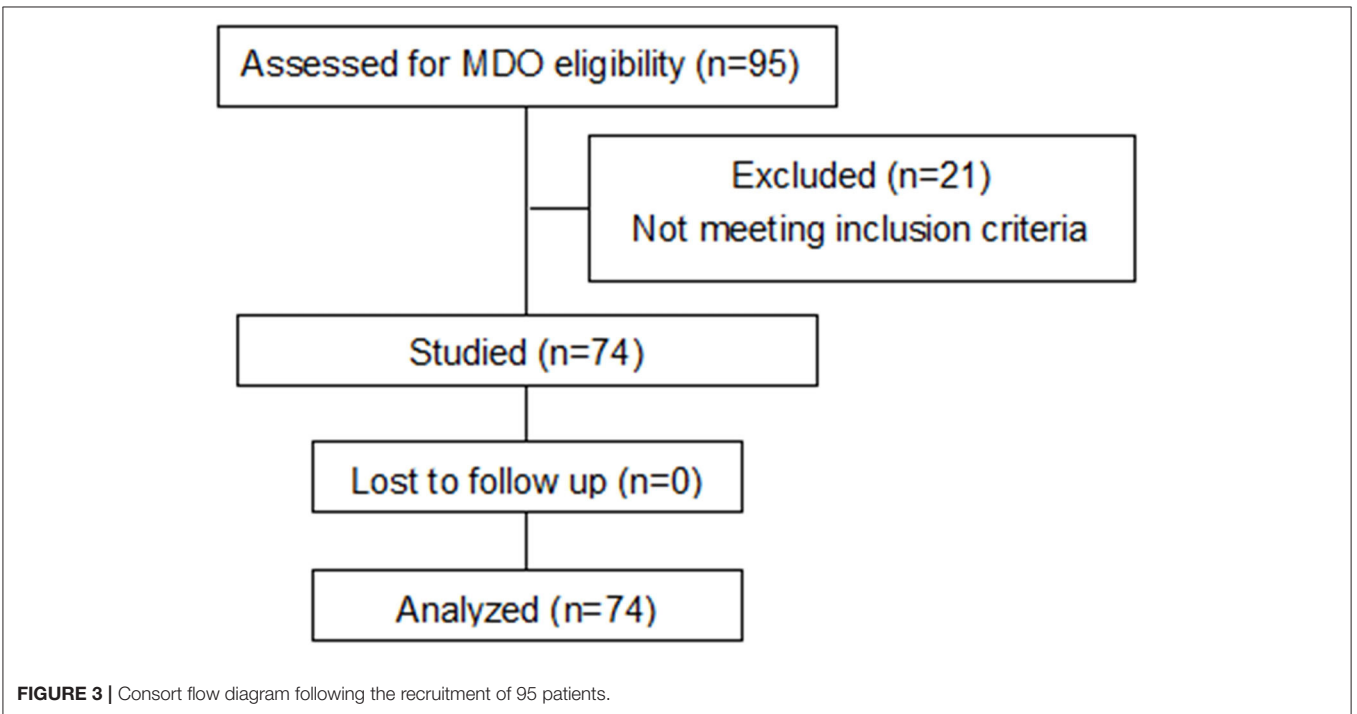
Assessed for MDO eligibility (n=95)

Excluded (n=21)
Not meeting inclusion criteria

Studied (n=74)

Lost to follow up (n=0)

Analyzed (n=74)

FIGURE 3 | Consort flow diagram following the recruitment of 95 patients.